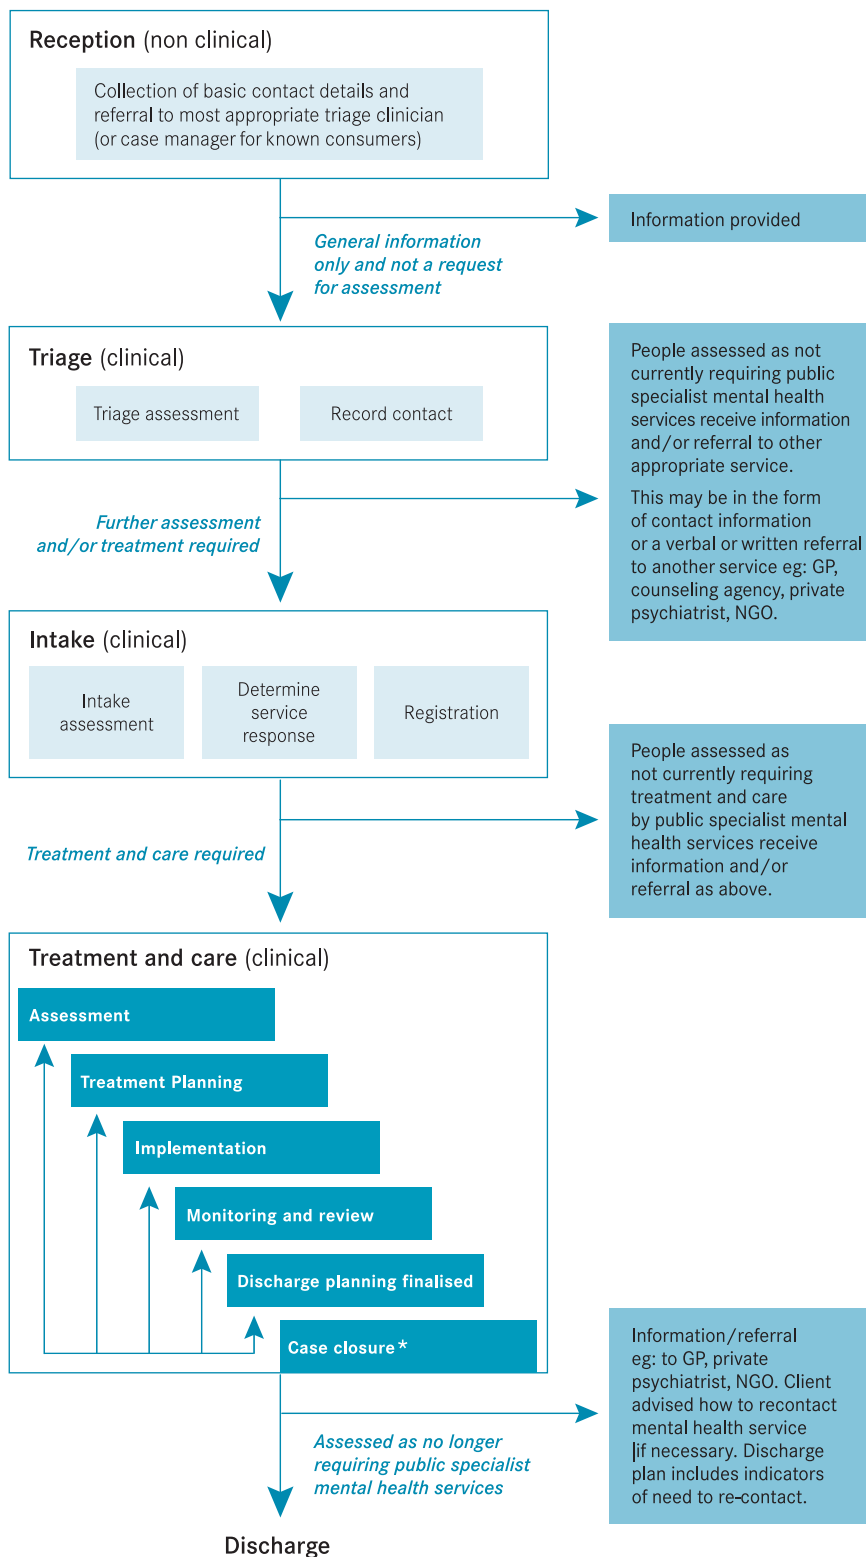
**Reception** (non clinical)

Collection of basic contact details and referral to most appropriate triage clinician (or case manager for known consumers)

Information provided

General information only and not a request for assessment

**Triage** (clinical)

Triage assessment

Record contact

People assessed as not currently requiring public specialist mental health services receive information and/or referral to other appropriate service.

This may be in the form of contact information or a verbal or written referral to another service eg: GP, counseling agency, private psychiatrist, NGO.

Further assessment and/or treatment required

**Intake** (clinical)

Intake assessment

Determine service response

Registration

People assessed as not currently requiring treatment and care by public specialist mental health services receive information and/or referral as above.

Treatment and care required

**Treatment and care** (clinical)

Assessment

Treatment Planning

Implementation

Monitoring and review

Discharge planning finalised

Case closure *

Information/referral eg: to GP, private psychiatrist, NGO. Client advised how to recontact mental health service |if necessary. Discharge plan includes indicators of need to re-contact.

Assessed as no longer requiring public specialist mental health services

Discharge